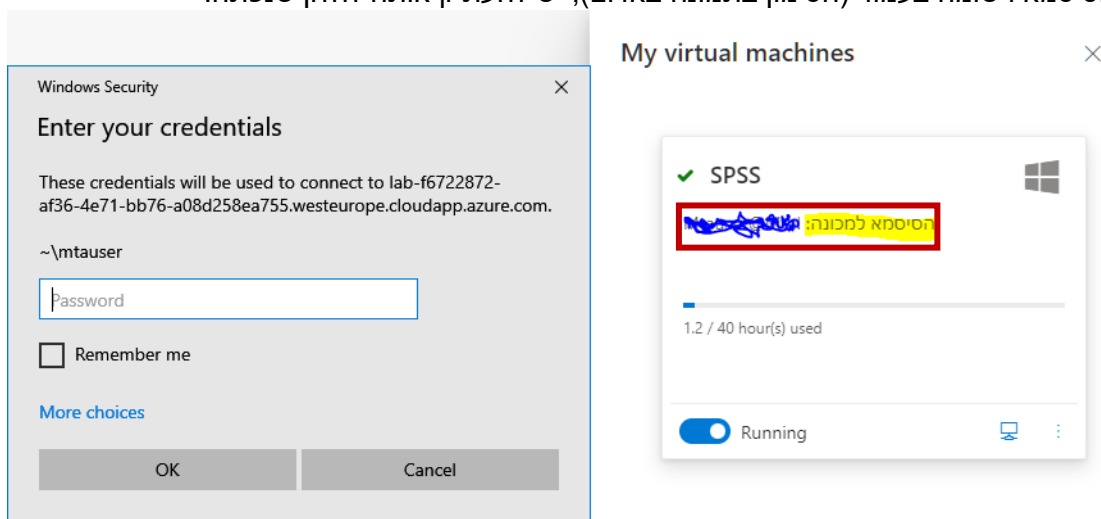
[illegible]

Windows Security

Enter your credentials

These credentials will be used to connect to lab-f6722872-af36-4e71-bb76-a08d258ea755.westeurope.cloudapp.azure.com.

~\mtauser

Password

Remember me

More choices

OK

Cancel

My virtual machines

SPSS

הסיסמא למכונה: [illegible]

1.2 / 40 hour(s) used

Running